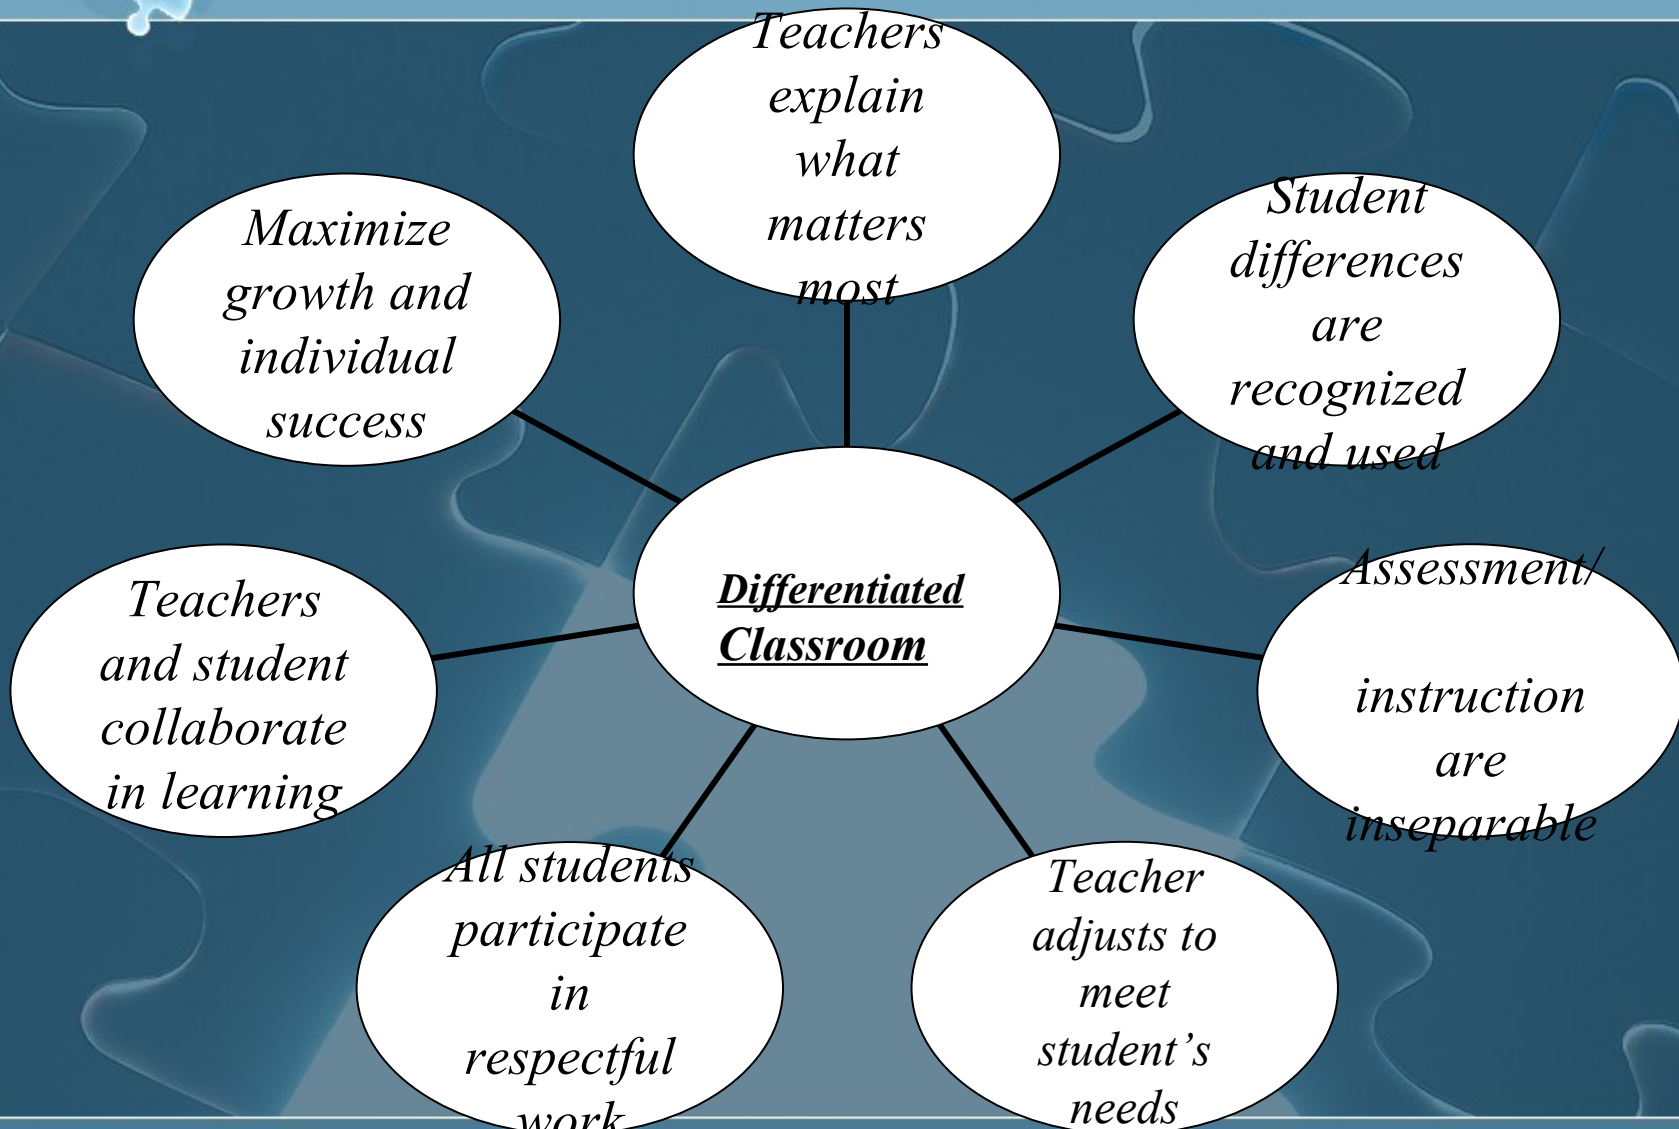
Teachers explain what matters most

Maximize growth and individual success

Student differences are recognized and used

Differentiated Classroom

Teachers and student collaborate in learning

Assessment/ instruction are inseparable

All students participate in respectful work

Teacher adjusts to meet student’s needs